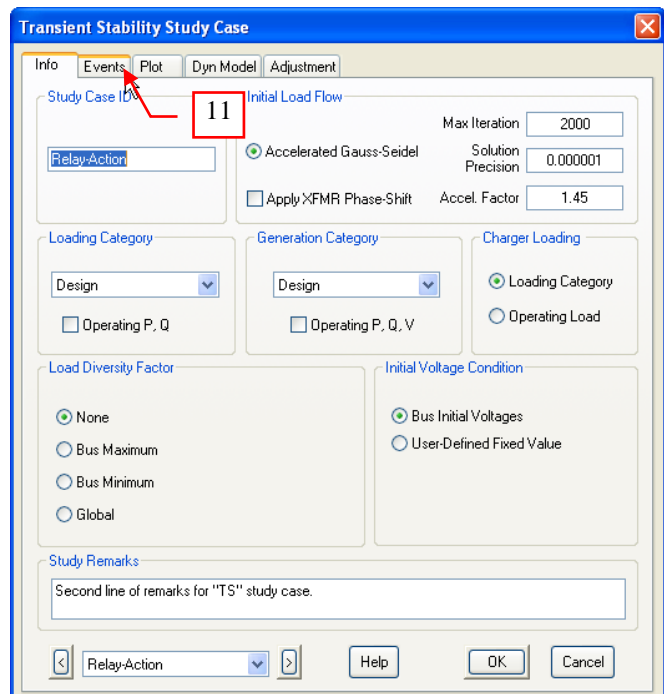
Transient Stability Study Case

Info | Events | Plot | Dyn Model | Adjustment

11

Study Case ID

Relay-Action

Initial Load Flow

Accelerated Gauss-Seidel

Apply XFMR Phase-Shift

Max Iteration 2000

Solution Precision 0.000001

Accel. Factor 1.45

Loading Category

Design

Operating P, Q

Generation Category

Design

Operating P, Q, V

Charger Loading

Loading Category

Operating Load

Load Diversity Factor

None

Bus Maximum

Bus Minimum

Global

Initial Voltage Condition

Bus Initial Voltages

User-Defined Fixed Value

Study Remarks

Second line of remarks for "TS" study case.

Relay-Action

Help

OK

Cancel